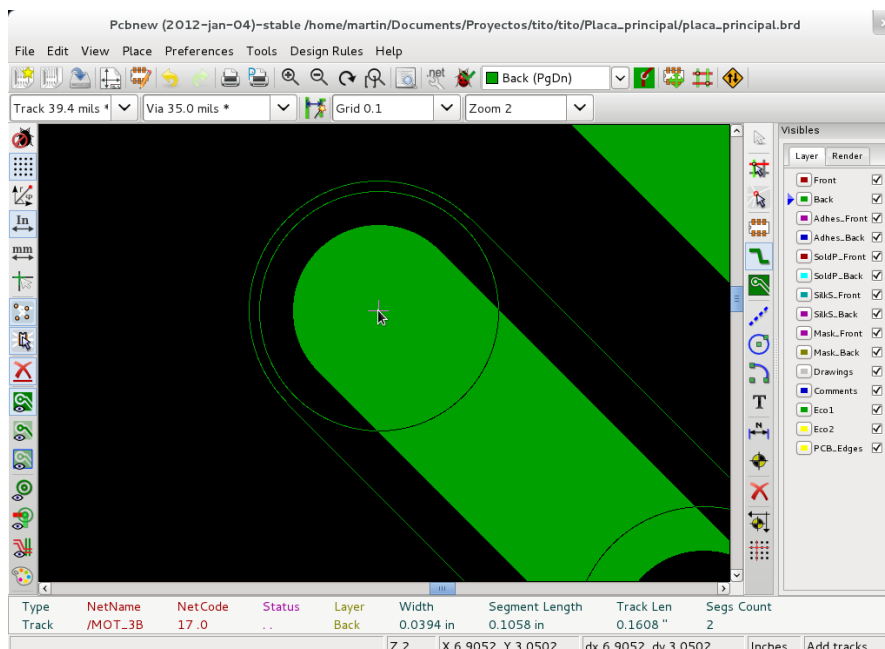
Pcbnew (2012-jan-04)-stable /home/martin/Documents/Proyectos/tito/tito/Placa_principal/placa_principal.brd

File Edit View Place Preferences Tools Design Rules Help

net

Back (PgDn)

Track 39.4 mils * | Via 35.0 mils * | Grid 0.1 | Zoom 2

In

mm

Visibles

Layer Render

Front
Back
Adhes_Front
Adhes_Back
SoldP_Front
SoldP_Back
SilkS_Front
SilkS_Back
Mask_Front
Mask_Back
Drawings
Comments
Eco1
Eco2
PCB_Edges

T

| Type | NetName | NetCode | Status | Layer | Width | Segment Length | Track Len | Segs Count |
|---|---|---|---|---|---|---|---|---|
| Track | /MOT_3B | 17 .0 | . . | Back | 0.0394 in | 0.1058 in | 0.1608 " | 2 |

Z 2 | X 6.9052 Y 3.0502 | dx 6.9052 dy 3.0502 | Inches | Add tracks